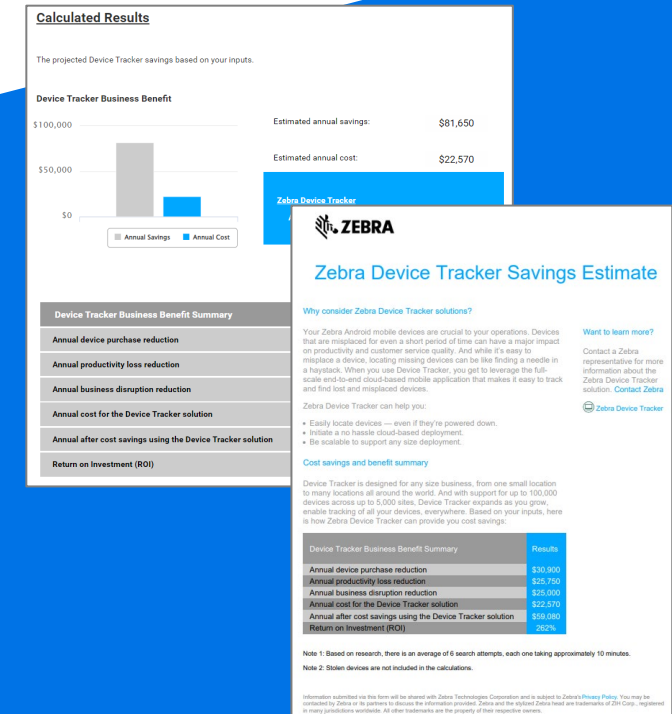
Calculated Results

The projected Device Tracker savings based on your inputs.

Device Tracker Business Benefit

$100,000

$50,000

$0

Annual Savings | Annual Cost

Estimated annual savings: $81,650

Estimated annual cost: $22,570

Zebra Device Tracker

Device Tracker Business Benefit Summary

Annual device purchase reduction

Annual productivity loss reduction

Annual business disruption reduction

Annual cost for the Device Tracker solution

Annual after cost savings using the Device Tracker solution

Return on Investment (ROI)

ZEBRA

Zebra Device Tracker Savings Estimate

Why consider Zebra Device Tracker solutions?

Your Zebra Android mobile devices are crucial to your operations. Devices that are misplaced for even a short period of time can have a major impact on productivity and customer service quality. And while it's easy to misplace a device, locating missing devices can be like finding a needle in a haystack. When you use Device Tracker, you get to leverage the full-scale end-to-end cloud-based mobile application that makes it easy to track and find lost and misplaced devices.

Zebra Device Tracker can help you:

- Easily locate devices — even if they're powered down.
- Initiate a no hassle cloud-based deployment.
- Be scalable to support any size deployment.

Want to learn more?

Contact a Zebra representative for more information about the Zebra Device Tracker solution. Contact Zebra

Zebra Device Tracker

Cost savings and benefit summary

Device Tracker is designed for any size business, from one small location to many locations all around the world. And with support for up to 100,000 devices across up to 5,000 sites, Device Tracker expands as you grow, enable tracking of all your devices, everywhere. Based on your inputs, here is how Zebra Device Tracker can provide you cost savings:

| Device Tracker Business Benefit Summary | Results |
|---|---|
| Annual device purchase reduction | $30,900 |
| Annual productivity loss reduction | $25,750 |
| Annual business disruption reduction | $25,000 |
| Annual cost for the Device Tracker solution | $22,570 |
| Annual after cost savings using the Device Tracker solution | $59,080 |
| Return on Investment (ROI) | 262% |

Note 1: Based on research, there is an average of 6 search attempts, each one taking approximately 10 minutes.

Note 2: Stolen devices are not included in the calculations.

Information submitted via this form will be shared with Zebra Technologies Corporation and is subject to Zebra's Privacy Policy. You may be contacted by Zebra or its partners to discuss the information provided. Zebra and the stylized Zebra head are trademarks of ZIH Corp., registered in many jurisdictions worldwide. All other trademarks are the property of their respective owners.